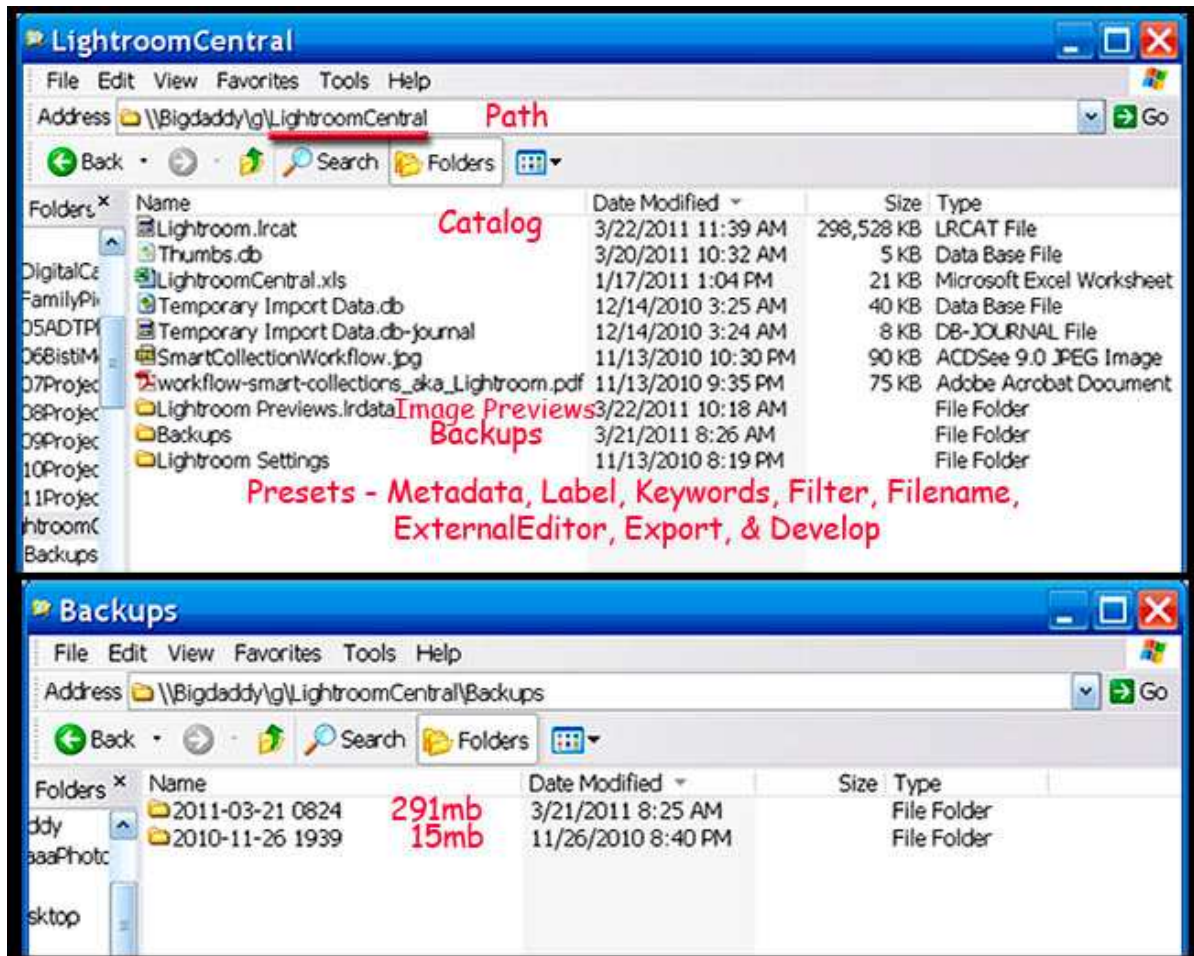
LightroomCentral

File Edit View Favorites Tools Help

Address \\Bigdaddy\g\LightroomCentral Path Go

Back Search Folders

Folders ×

DigitalCa
FamilyPi
05ADTP
06BistiM
07Projec
08Projec
09Projec
10Projec
11Projec
htroomC
Backups

| Name | Date Modified | Size | Type |
|---|---|---|---|
| Lightroom.lrcat Catalog | 3/22/2011 11:39 AM | 298,528 KB | LRCAT File |
| Thumbs.db | 3/20/2011 10:32 AM | 5 KB | Data Base File |
| LightroomCentral.xls | 1/17/2011 1:04 PM | 21 KB | Microsoft Excel Worksheet |
| Temporary Import Data.db | 12/14/2010 3:25 AM | 40 KB | Data Base File |
| Temporary Import Data.db-journal | 12/14/2010 3:24 AM | 8 KB | DB-JOURNAL File |
| SmartCollectionWorkflow.jpg | 11/13/2010 10:30 PM | 90 KB | ACDSee 9.0 JPEG Image |
| workflow-smart-collections_aka_Lightroom.pdf | 11/13/2010 9:35 PM | 75 KB | Adobe Acrobat Document |
| Lightroom Previews.lrdata Image Previews | 3/22/2011 10:18 AM | | File Folder |
| Backups Backups | 3/21/2011 8:26 AM | | File Folder |
| Lightroom Settings | 11/13/2010 8:19 PM | | File Folder |

Presets - Metadata, Label, Keywords, Filter, Filename, ExternalEditor, Export, & Develop

Backups

File Edit View Favorites Tools Help

Address \\Bigdaddy\g\LightroomCentral\Backups Go

Back Search Folders

Folders ×

ddy
aaPhoto
sktop

| Name | Date Modified | Size | Type |
|---|---|---|---|
| 2011-03-21 0824 291mb | 3/21/2011 8:25 AM | | File Folder |
| 2010-11-26 1939 15mb | 11/26/2010 8:40 PM | | File Folder |